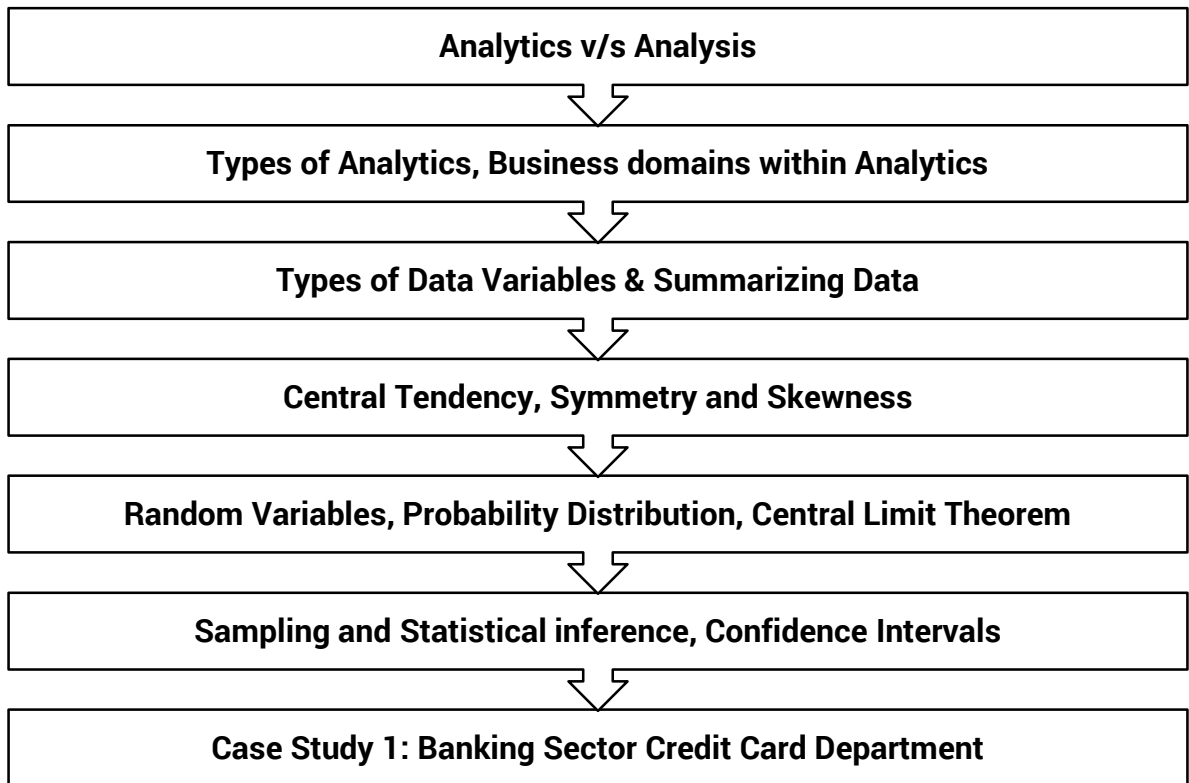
Analytics v/s Analysis

Types of Analytics, Business domains within Analytics

Types of Data Variables & Summarizing Data

Central Tendency, Symmetry and Skewness

Random Variables, Probability Distribution, Central Limit Theorem

Sampling and Statistical inference, Confidence Intervals

Case Study 1: Banking Sector Credit Card Department